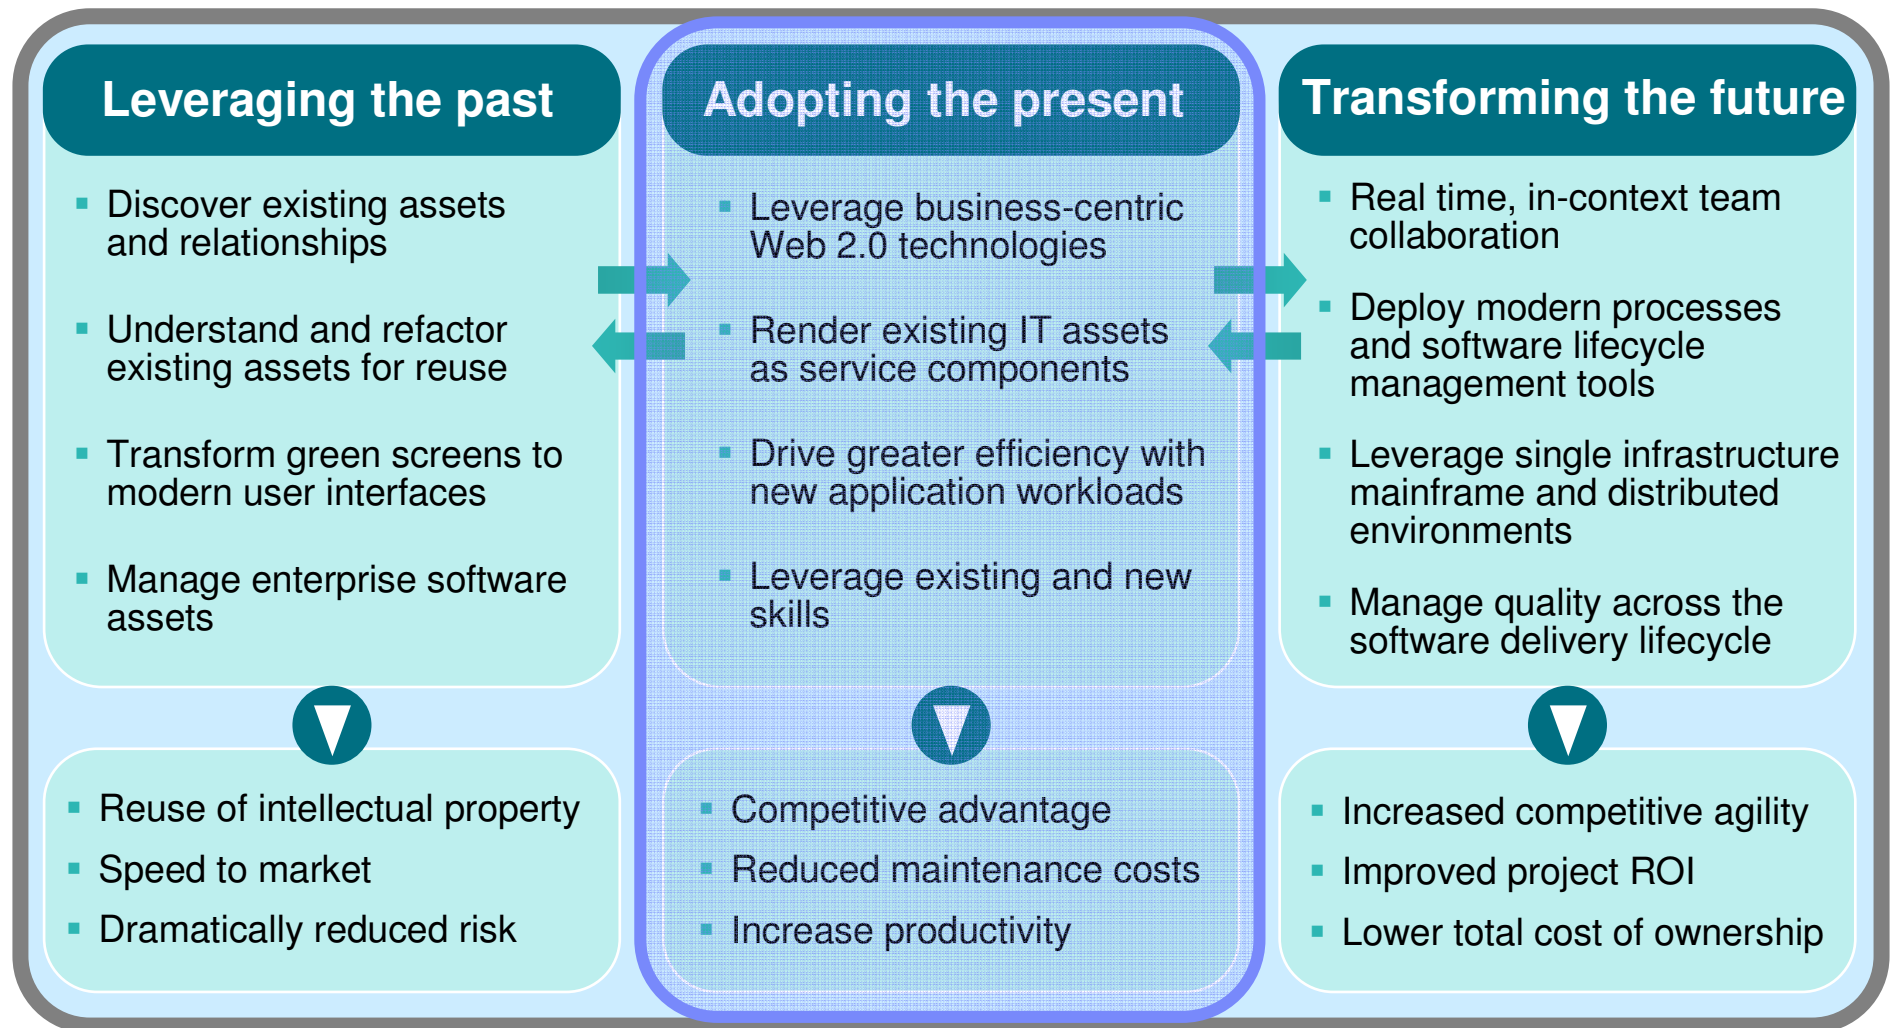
Leveraging the past

- Discover existing assets and relationships
- Understand and refactor existing assets for reuse
- Transform green screens to modern user interfaces
- Manage enterprise software assets

- Reuse of intellectual property
- Speed to market
- Dramatically reduced risk

Adopting the present

- Leverage business-centric Web 2.0 technologies
- Render existing IT assets as service components
- Drive greater efficiency with new application workloads
- Leverage existing and new skills

- Competitive advantage
- Reduced maintenance costs
- Increase productivity

Transforming the future

- Real time, in-context team collaboration
- Deploy modern processes and software lifecycle management tools
- Leverage single infrastructure mainframe and distributed environments
- Manage quality across the software delivery lifecycle

- Increased competitive agility
- Improved project ROI
- Lower total cost of ownership